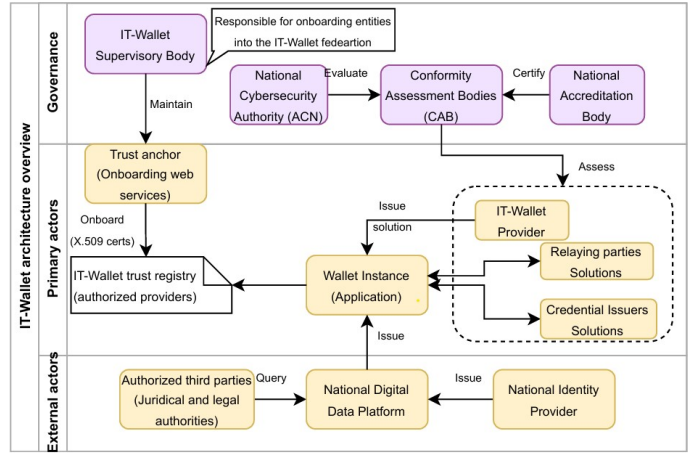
IT-Wallet architecture overview

Governance

IT-Wallet Supervisory Body

Responsible for onboarding entities into the IT-Wallet fedeartion

Maintain

National Cybersecurity Authority (ACN)

Evaluate

Conformity Assessment Bodies (CAB)

Certify

National Accreditation Body

Primary actors

Trust anchor (Onboarding web services)

Assess

Onboard (X.509 certs)

Issue solution

IT-Wallet Provider

IT-Wallet trust registry (authorized providers)

Wallet Instance (Application)

Relaying parties Solutions

Credential Issuers Solutions

Issue

External actors

Authorized third parties (Juridical and legal authorities)

Query

National Digital Data Platform

Issue

National Identity Provider